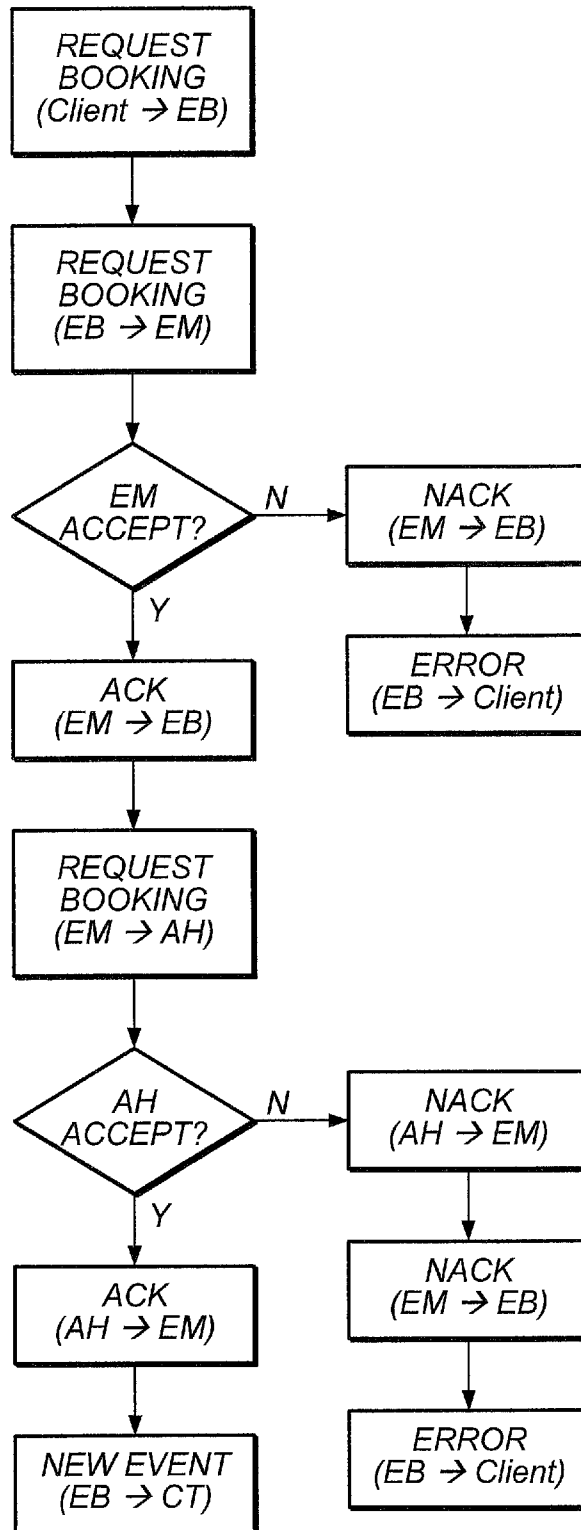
REQUEST BOOKING (Client $\rightarrow$ EB)

REQUEST BOOKING (EB $\rightarrow$ EM)

EM ACCEPT?

N

NACK (EM $\rightarrow$ EB)

ERROR (EB $\rightarrow$ Client)

Y

ACK (EM $\rightarrow$ EB)

REQUEST BOOKING (EM $\rightarrow$ AH)

AH ACCEPT?

N

NACK (AH $\rightarrow$ EM)

NACK (EM $\rightarrow$ EB)

ERROR (EB $\rightarrow$ Client)

Y

ACK (AH $\rightarrow$ EM)

NEW EVENT (EB $\rightarrow$ CT)